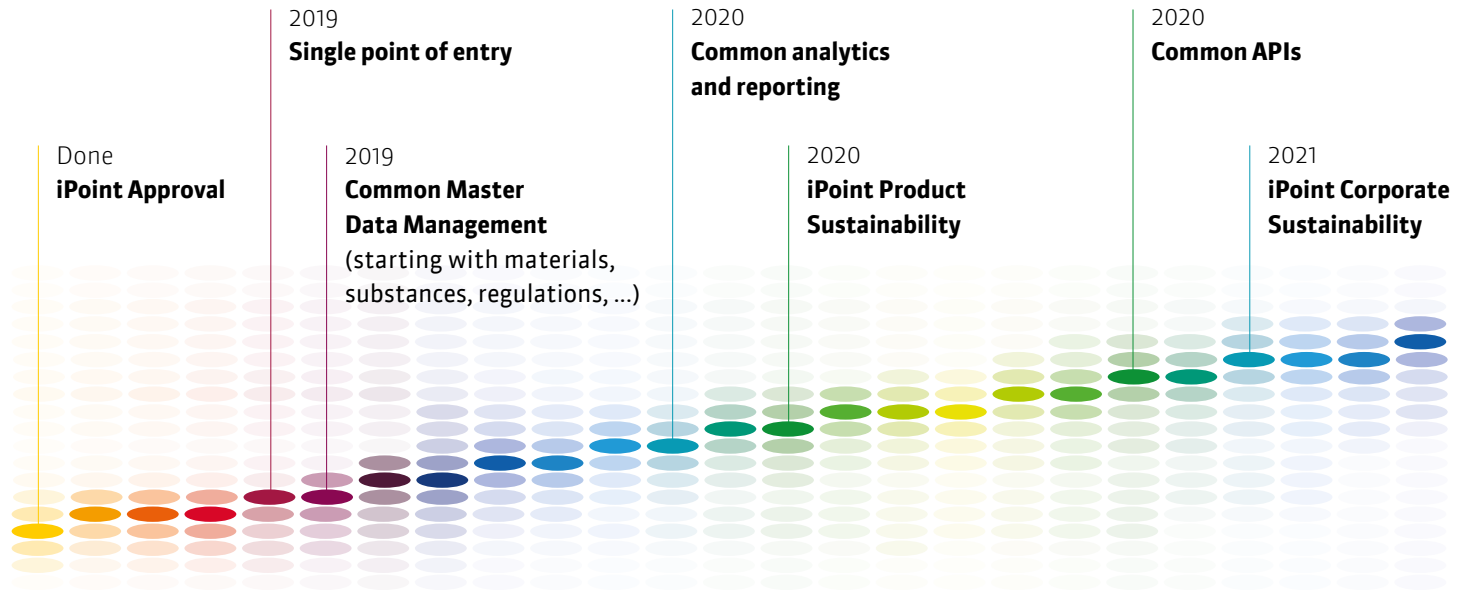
Done
**iPoint Approval**

2019
**Single point of entry**

2019
**Common Master Data Management**
(starting with materials, substances, regulations, ...)

2020
**Common analytics and reporting**

2020
**iPoint Product Sustainability**

2020
**Common APIs**

2021
**iPoint Corporate Sustainability**